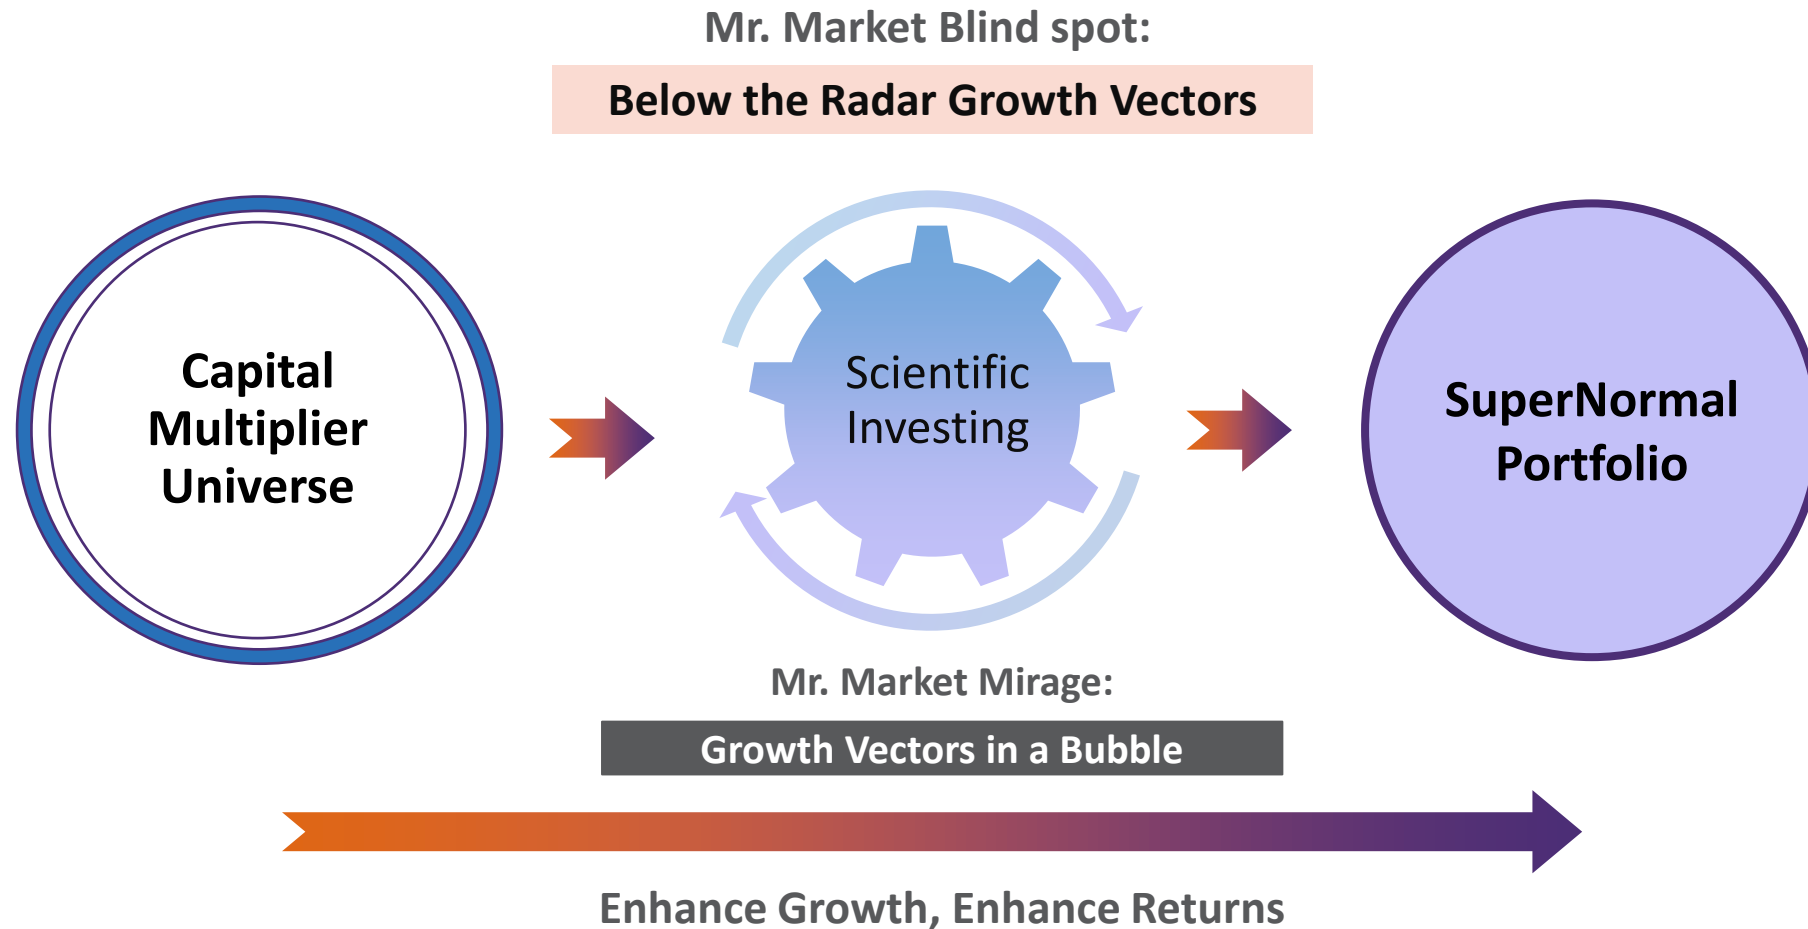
Mr. Market Blind spot:

Below the Radar Growth Vectors

Capital Multiplier Universe

Scientific Investing

SuperNormal Portfolio

Mr. Market Mirage:

Growth Vectors in a Bubble

Enhance Growth, Enhance Returns